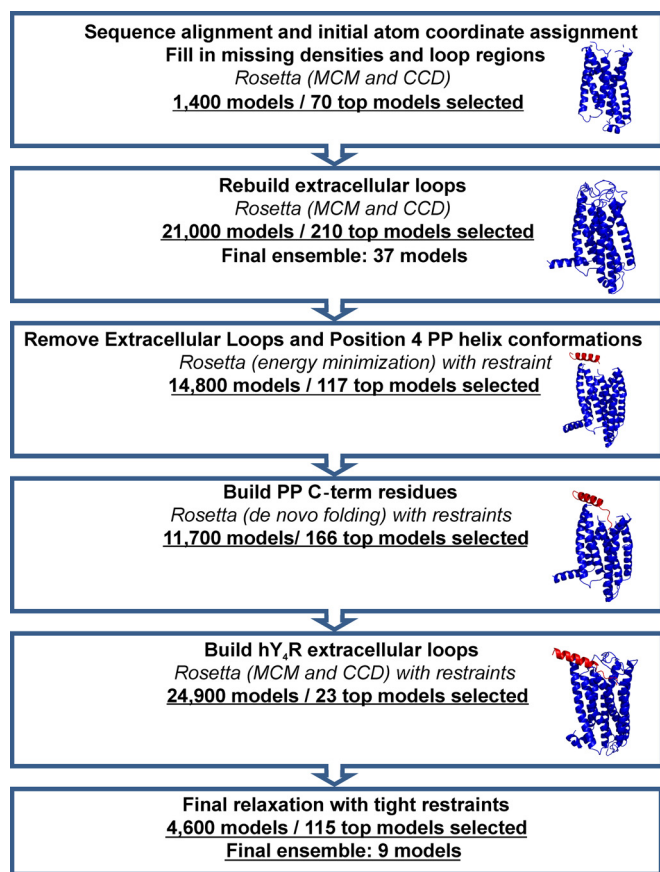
Sequence alignment and initial atom coordinate assignment
Fill in missing densities and loop regions
*Rosetta (MCM and CCD)*
1,400 models / 70 top models selected

Rebuild extracellular loops
*Rosetta (MCM and CCD)*
21,000 models / 210 top models selected
Final ensemble: 37 models

Remove Extracellular Loops and Position 4 PP helix conformations
*Rosetta (energy minimization) with restraint*
14,800 models / 117 top models selected

Build PP C-term residues
*Rosetta (de novo folding) with restraints*
11,700 models/ 166 top models selected

Build hY$_4$R extracellular loops
*Rosetta (MCM and CCD) with restraints*
24,900 models / 23 top models selected

Final relaxation with tight restraints
4,600 models / 115 top models selected
Final ensemble: 9 models